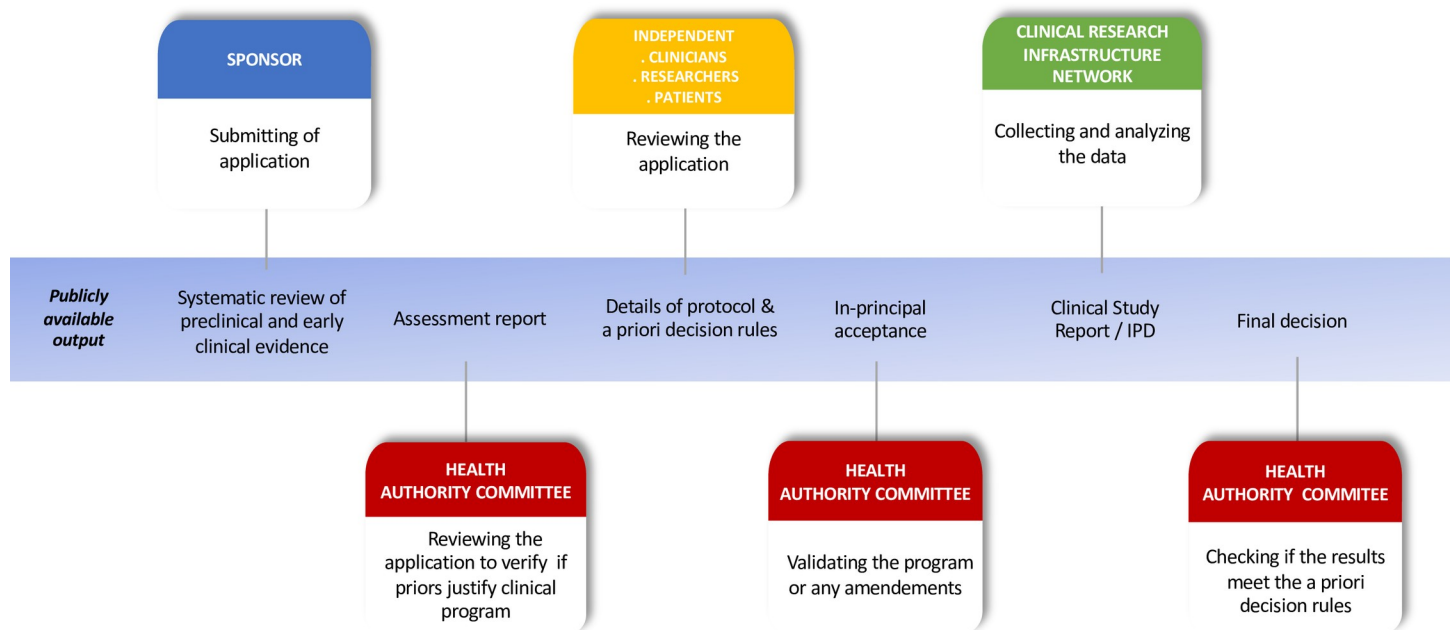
SPONSOR

Submitting of application

INDEPENDENT
. CLINICIANS
. RESEARCHERS
. PATIENTS

Reviewing the application

CLINICAL RESEARCH INFRASTRUCTURE NETWORK

Collecting and analyzing the data

Publicly available output

Systematic review of preclinical and early clinical evidence

Assessment report

Details of protocol & a priori decision rules

In-principal acceptance

Clinical Study Report / IPD

Final decision

HEALTH AUTHORITY COMMITTEE

Reviewing the application to verify if priors justify clinical program

HEALTH AUTHORITY COMMITTEE

Validating the program or any amendements

HEALTH AUTHORITY COMMITEE

Checking if the results meet the a priori decision rules